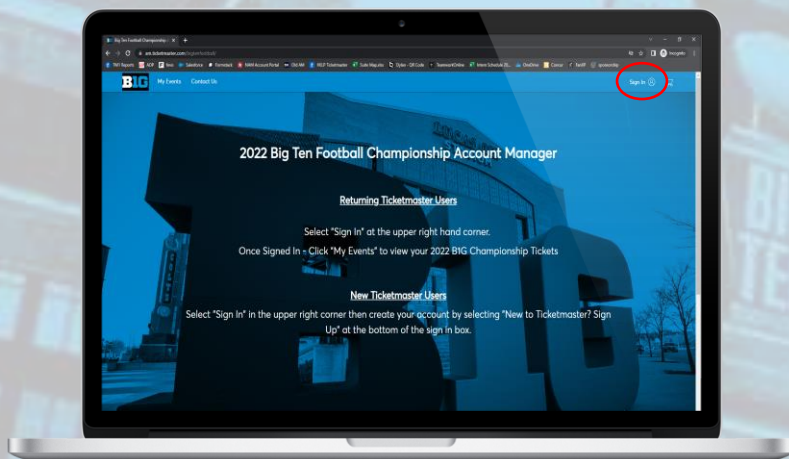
Big Ten Football Championship

am.ticketmaster.com/bigtenfootball

Incognito

B1G My Events Contact Us

Sign In

2022 Big Ten Football Championship Account Manager

Returning Ticketmaster Users

Select "Sign In" at the upper right hand corner.

Once Signed In - Click "My Events" to view your 2022 B1G Championship Tickets

New Ticketmaster Users

Select "Sign In" in the upper right corner then create your account by selecting "New to Ticketmaster? Sign Up" at the bottom of the sign in box.